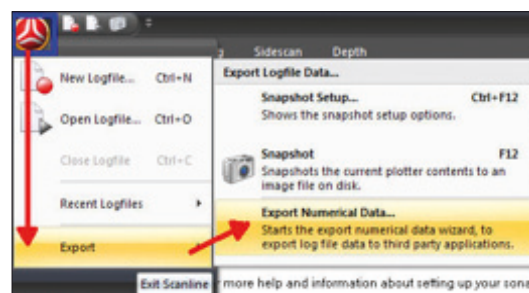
2 Sidescan Depth

New Logfile... Ctrl+N

Open Logfile... Ctrl+O

Close Logfile Ctrl+C

Recent Logfiles

Export

Export Logfile Data...

Snapshot Setup... Ctrl+F12
Shows the snapshot setup options.

Snapshot F12
Snapshots the current plotter contents to an image file on disk.

Export Numerical Data...
Starts the export numerical data wizard, to export log file data to third party applications.

Exit Scanline

r more help and information about setting up your sona